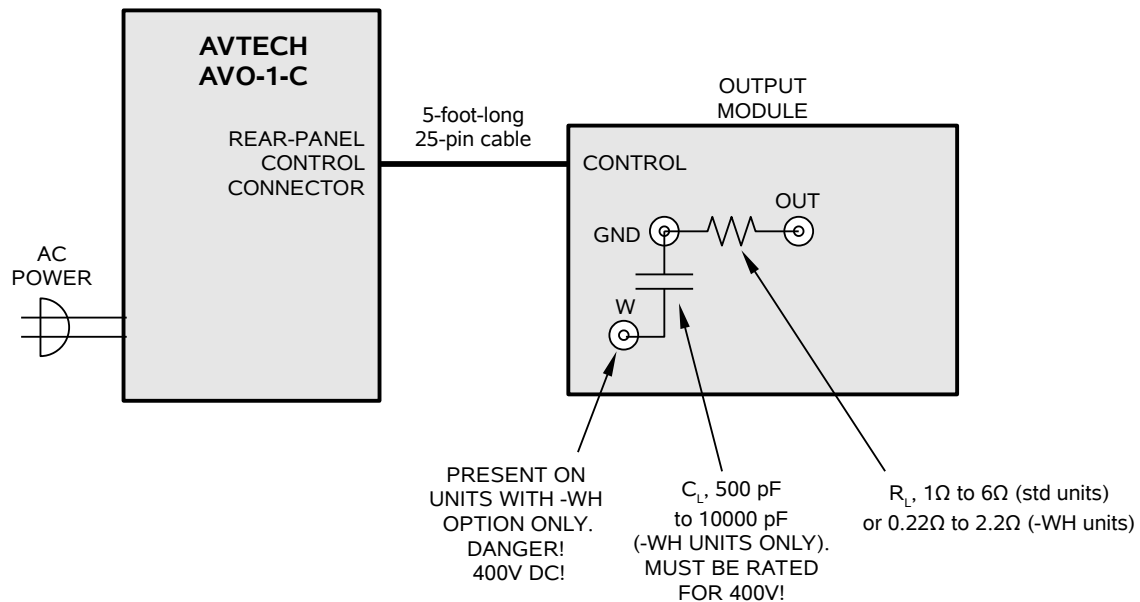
AVTECH AVO-1-C

REAR-PANEL CONTROL CONNECTOR

5-foot-long 25-pin cable

OUTPUT MODULE

CONTROL

OUT

GND

W

AC POWER

PRESENT ON UNITS WITH -WH OPTION ONLY. DANGER! 400V DC!

$C_L$, 500 pF to 10000 pF (-WH UNITS ONLY). MUST BE RATED FOR 400V!

$R_L$, 1Ω to 6Ω (std units) or 0.22Ω to 2.2Ω (-WH units)